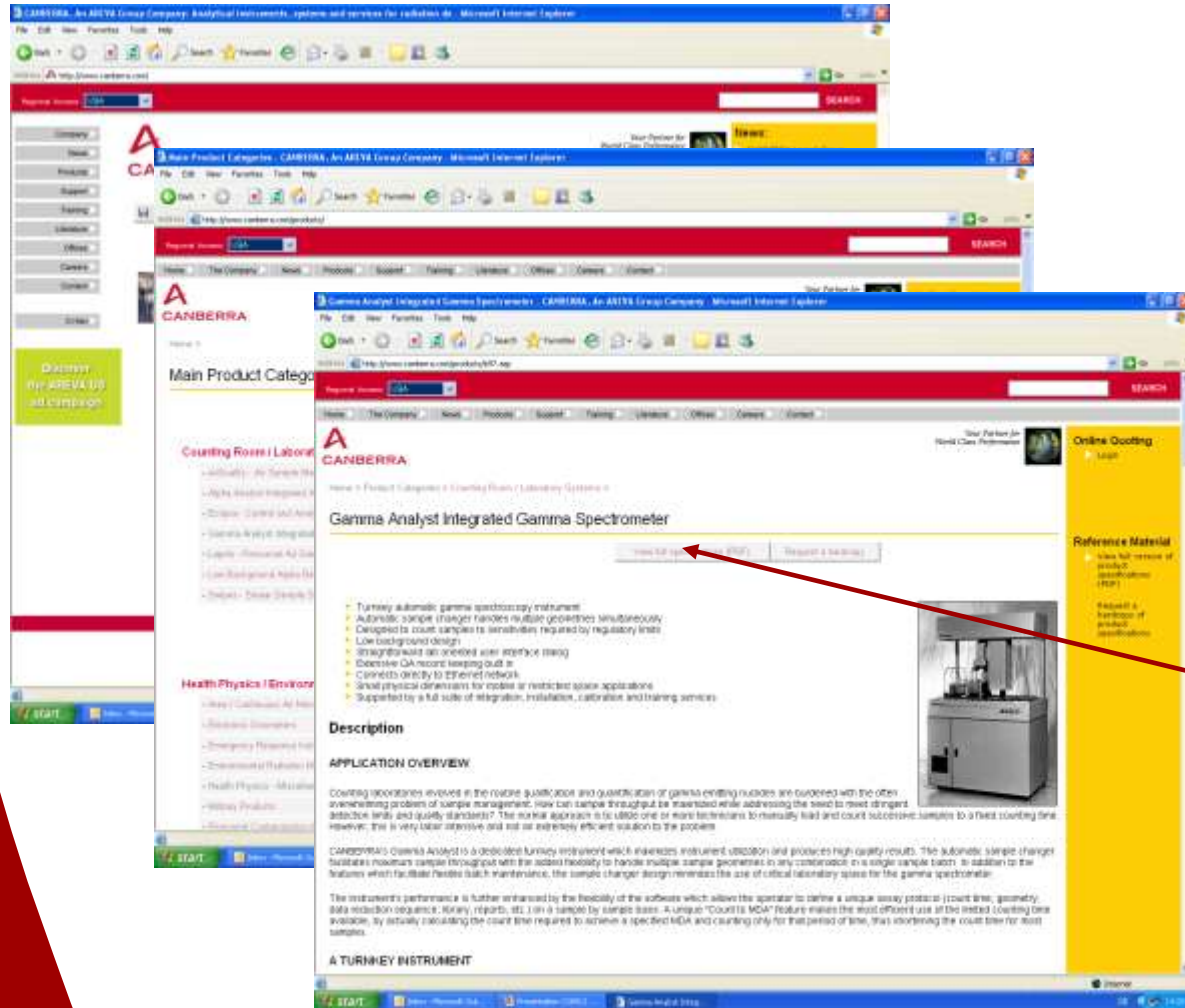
CANBERRA - An AREVA Group Company: Analytical instruments, systems and services for radiation de... - Microsoft Internet Explorer

File Edit View Favorites Tools Help

Search Favorites

http://www.canberra.com/

SEARCH

Company
News
Products
Support
Training
Literature
Offices
Careers
Contact

Discover the AREVA US ad campaign

News

Main Product Categories - CANBERRA - An AREVA Group Company - Microsoft Internet Explorer

File Edit View Favorites Tools Help

http://www.canberra.com/products/

SEARCH

Home | The Company | News | Products | Support | Training | Literature | Offices | Careers | Contact

CANBERRA

Main Product Catego

Counting Room / Laborat

Health Physics / Environ

start

Gamma Analyst Integrated Gamma Spectrometer - CANBERRA - An AREVA Group Company - Microsoft Internet Explorer

File Edit View Favorites Tools Help

SEARCH

Home | The Company | News | Products | Support | Training | Literature | Offices | Careers | Contact

CANBERRA

Your Partner for World Class Performance

Home > Product Categories > Counting Room / Laboratory Systems >

Gamma Analyst Integrated Gamma Spectrometer

View full spe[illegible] (PDF) | Request a brochure

- Turnkey automatic gamma spectroscopy instrument
- Automatic sample changer handles multiple geometries simultaneously
- Designed to count samples to sensitivities required by regulatory limits
- Low background design
- Straightforward task oriented user interface dialog
- Extensive QA record keeping built in
- Connects directly to Ethernet network
- Small physical dimensions for mobile or restricted space applications
- Supported by a full suite of integration, installation, calibration and training services

Description

APPLICATION OVERVIEW

Counting laboratories involved in the routine qualification and quantification of gamma emitting nuclides are burdened with the often overwhelming problem of sample management. How can sample throughput be maximized while addressing the need to meet stringent detection limits and quality standards? The normal approach is to utilize one or more technicians to manually load and count successive samples to a fixed counting time. However, this is very labor intensive and not an extremely efficient solution to the problem.

CANBERRA's Gamma Analyst is a dedicated turnkey instrument which maximizes instrument utilization and produces high quality results. The automatic sample changer facilitates maximum sample throughput with the added flexibility to handle multiple sample geometries in any combination in a single sample batch. In addition to the features which facilitate flexible batch maintenance, the sample changer design minimizes the use of critical laboratory space for the gamma spectrometer.

The instrument's performance is further enhanced by the flexibility of the software which allows the operator to define a unique assay protocol (count time, geometry, data reduction sequence, library, reports, etc.) on a sample by sample basis. A unique "Count to MDA" feature makes the most efficient use of the limited counting time available, by actually calculating the count time required to achieve a specified MDA and counting only for that period of time, thus shortening the count time for most samples.

A TURNKEY INSTRUMENT

Online Quoting
Login

Reference Material
View full version of product specifications (PDF)
Request a brochure of product specifications

Internet

start